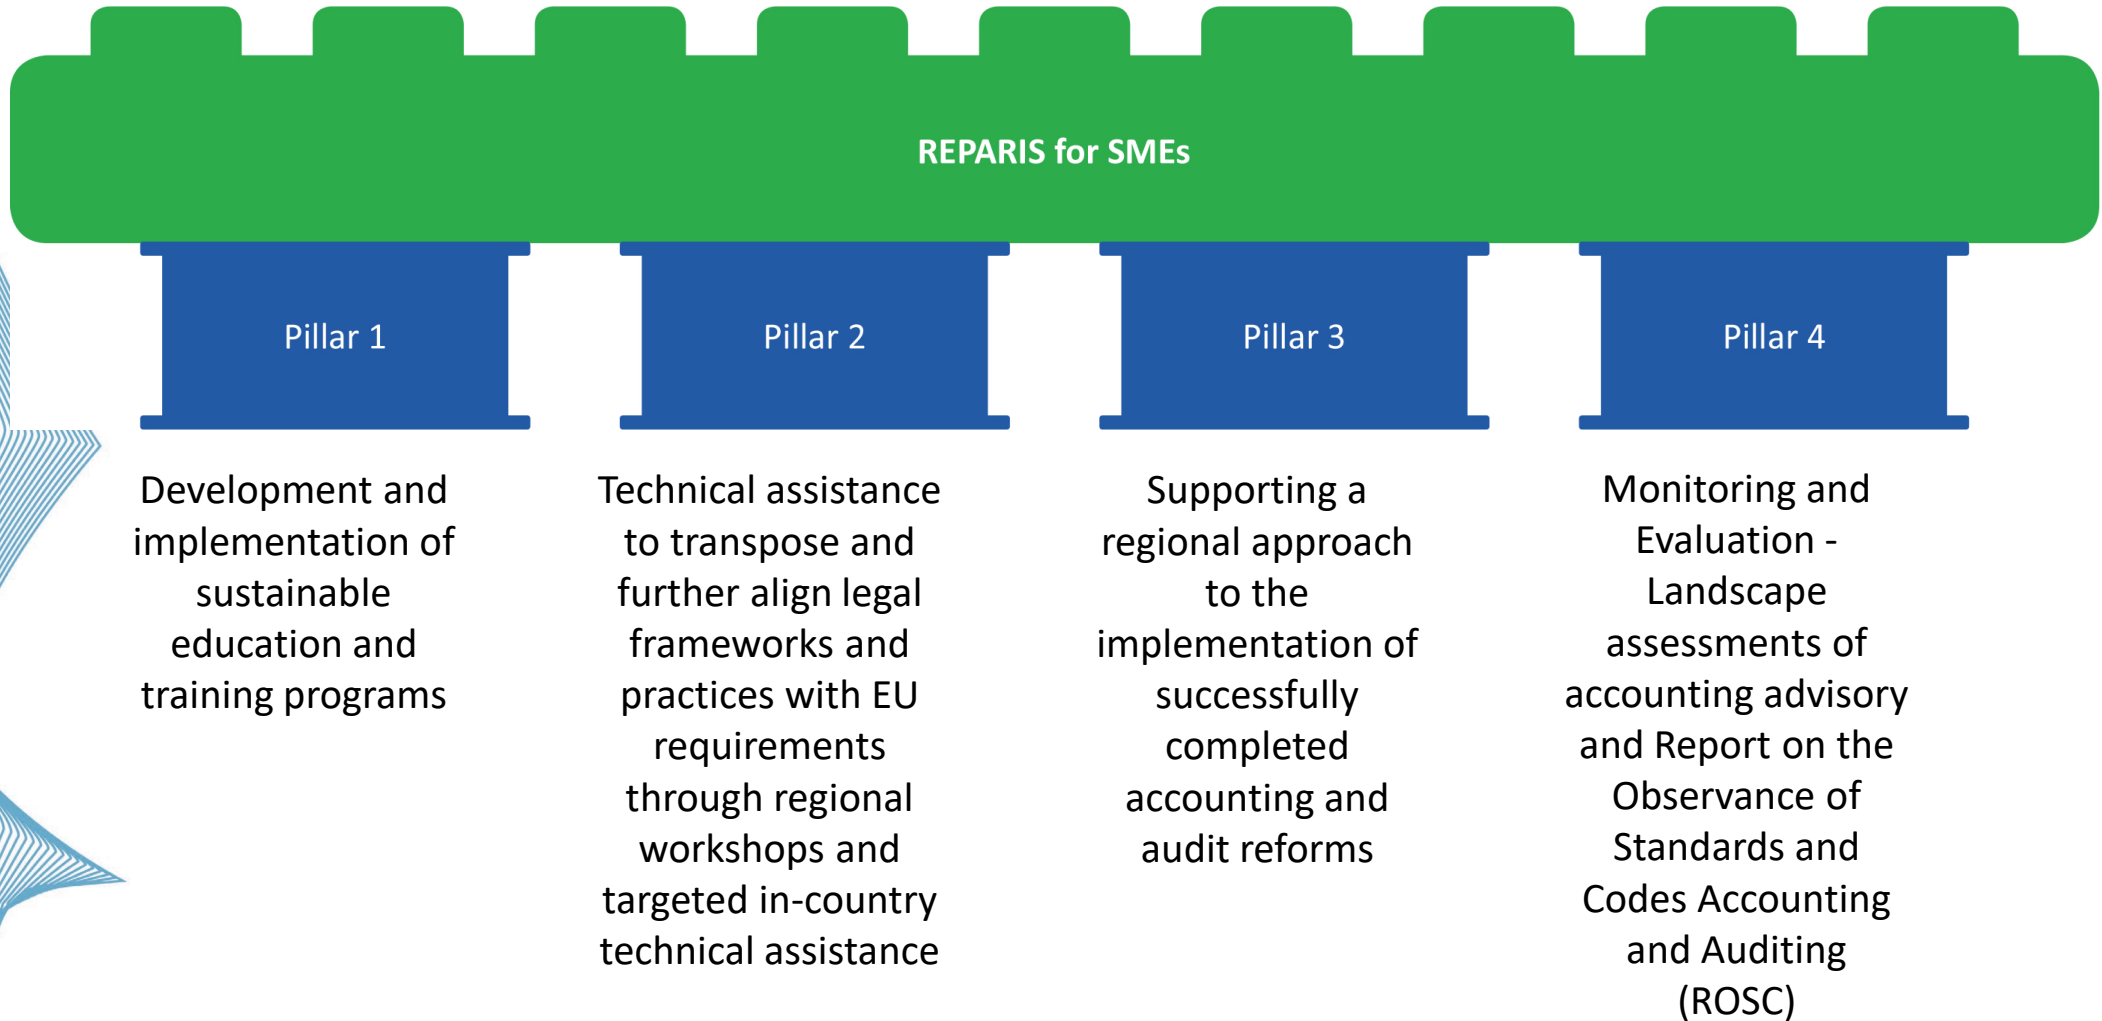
REPARIS for SMEs

Pillar 1

Pillar 2

Pillar 3

Pillar 4

Development and implementation of sustainable education and training programs

Technical assistance to transpose and further align legal frameworks and practices with EU requirements through regional workshops and targeted in-country technical assistance

Supporting a regional approach to the implementation of successfully completed accounting and audit reforms

Monitoring and Evaluation - Landscape assessments of accounting advisory and Report on the Observance of Standards and Codes Accounting and Auditing (ROSC)